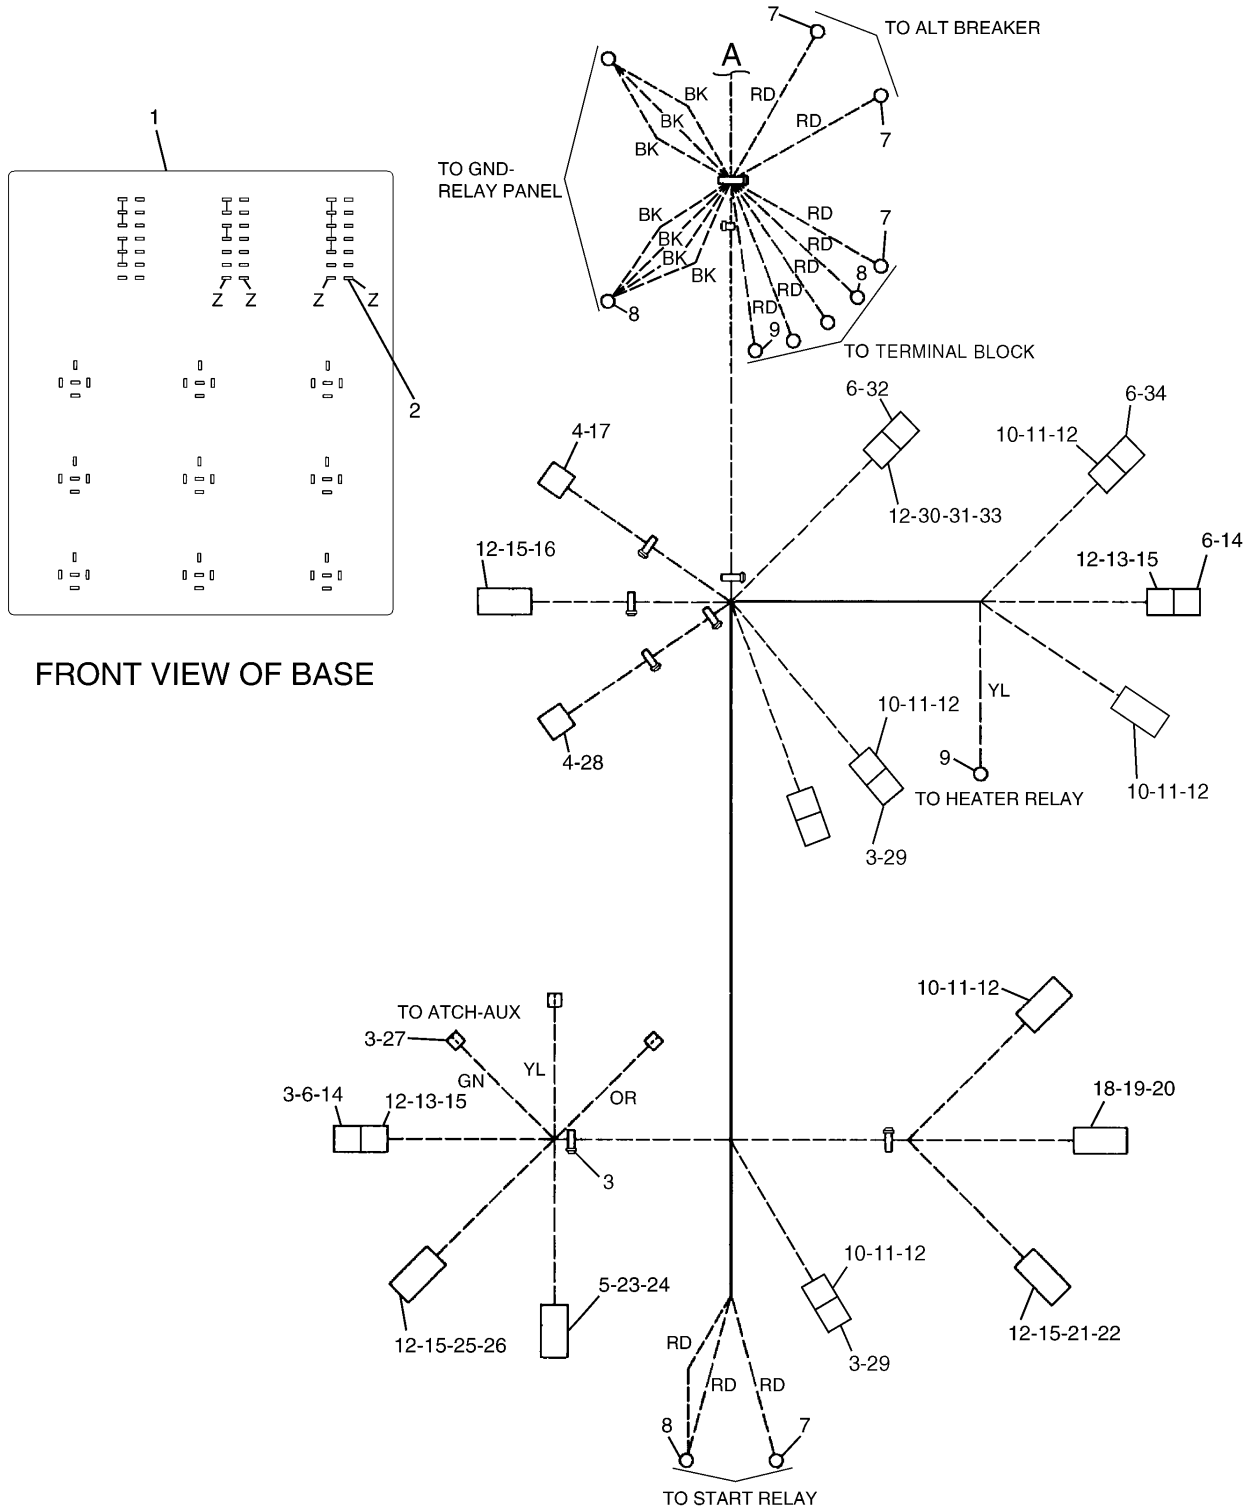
1

Z Z Z Z

2

FRONT VIEW OF BASE

7
TO ALT BREAKER
A
BK
RD
BK
RD
BK
7
TO GND-
RELAY PANEL
BK
RD
7
BK
RD
BK
RD
8
BK
RD
RD
8
9
TO TERMINAL BLOCK

6-32
4-17
6-34
10-11-12
12-30-31-33
12-15-16
12-13-15
6-14
YL
10-11-12
4-28
9
TO HEATER RELAY
10-11-12
3-29

TO ATCH-AUX
10-11-12
3-27
YL
GN
OR
18-19-20
3-6-14
12-13-15
3
10-11-12
5-23-24
12-15-25-26
3-29
12-15-21-22
RD
RD
RD
8
7
TO START RELAY